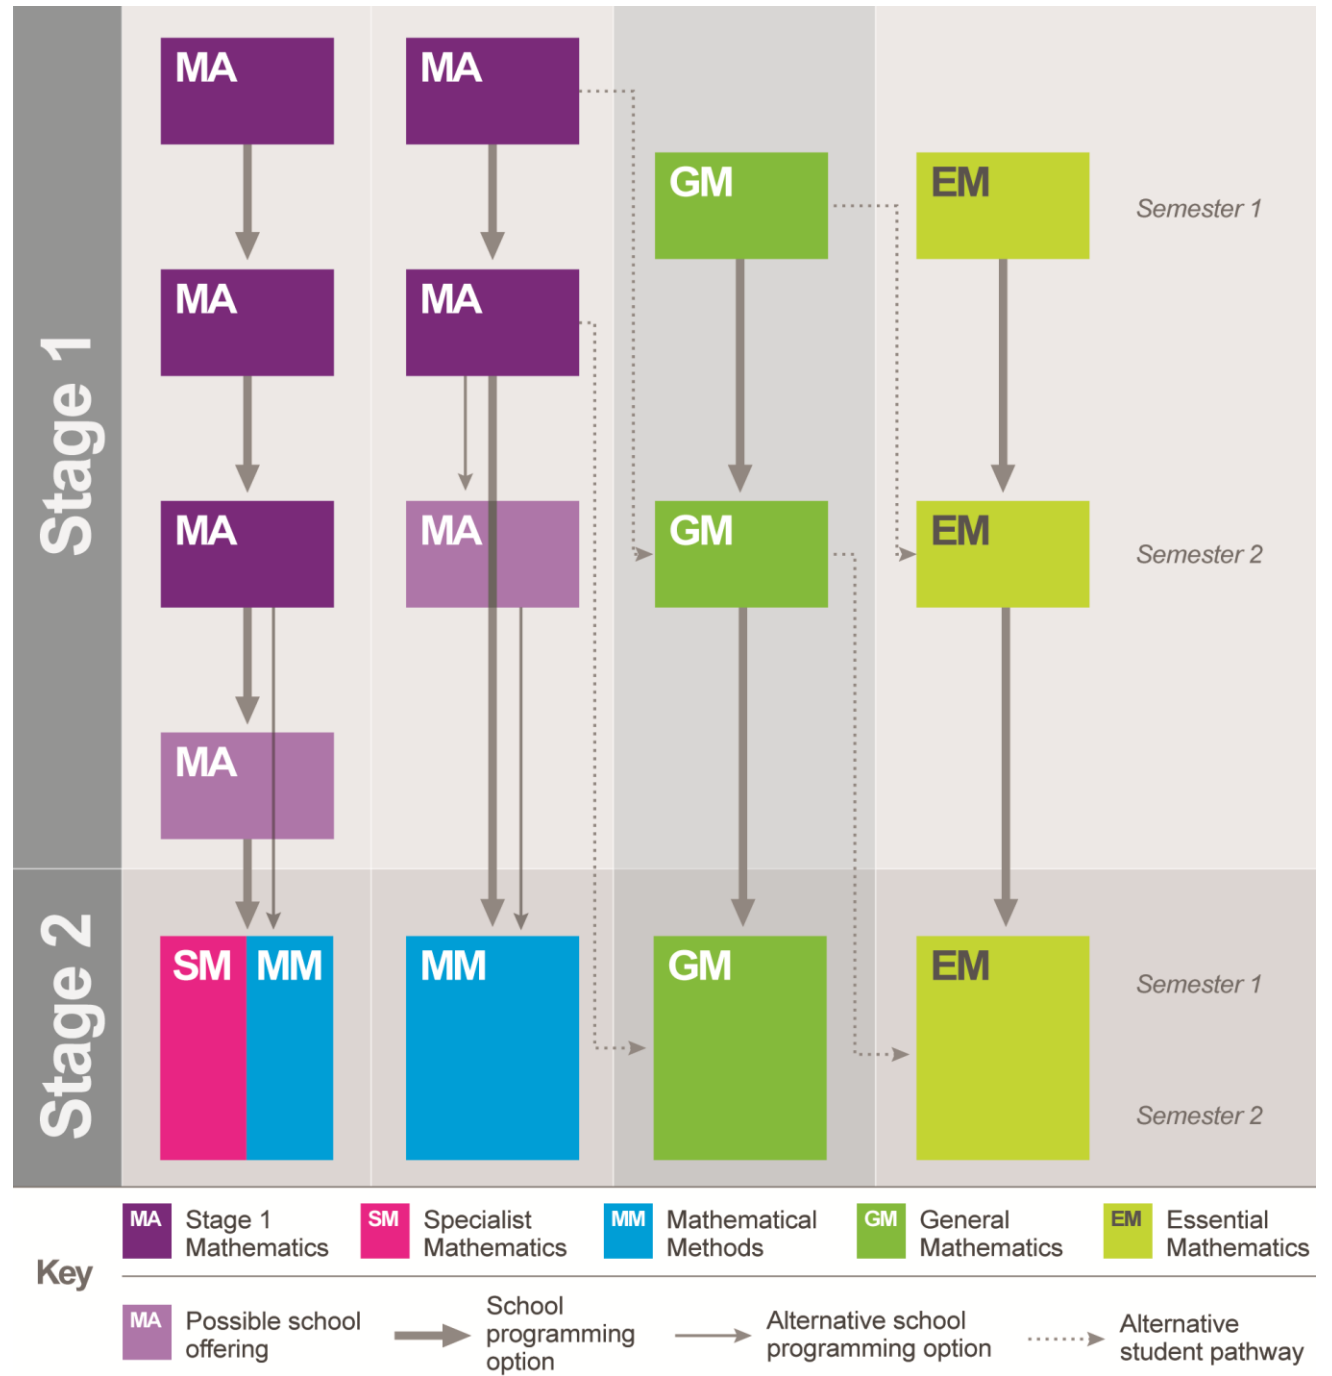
Stage 1

MA MA
GM EM Semester 1
MA MA
MA MA GM EM Semester 2
MA

Stage 2

SM MM MM GM EM Semester 1
Semester 2

Key

MA Stage 1 Mathematics
SM Specialist Mathematics
MM Mathematical Methods
GM General Mathematics
EM Essential Mathematics

MA Possible school offering
School programming option
Alternative school programming option
Alternative student pathway